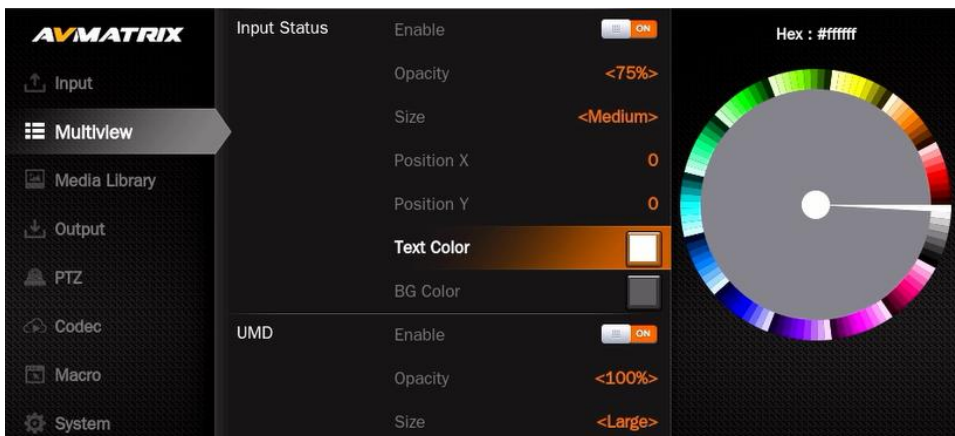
AVMATRIX

Input

Multiview

Media Library

Output

PTZ

Codec

Macro

System

Input Status

Enable ON

Opacity <75%>

Size <Medium>

Position X 0

Position Y 0

Text Color

BG Color

UMD

Enable ON

Opacity <100%>

Size <Large>

Hex : #ffffff